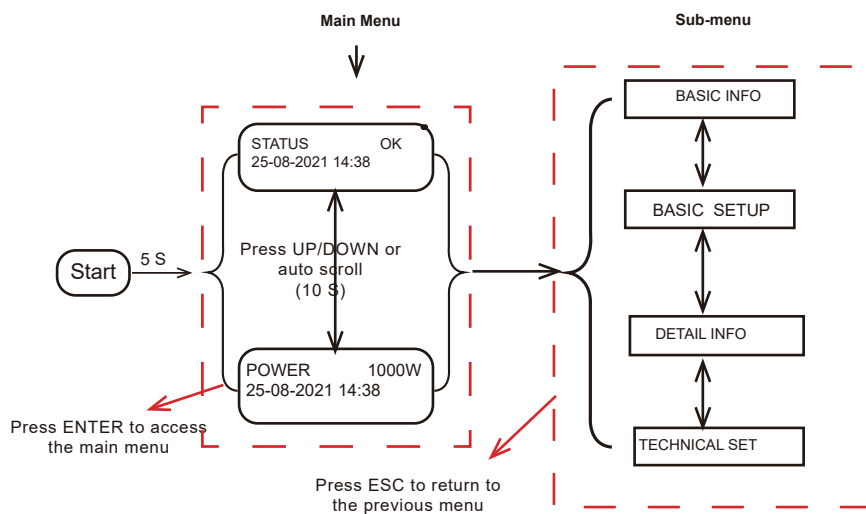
Main Menu

Sub-menu

STATUS OK
25-08-2021 14:38

Start

5 S

Press UP/DOWN or auto scroll (10 S)

POWER 1000W
25-08-2021 14:38

Press ENTER to access the main menu

Press ESC to return to the previous menu

BASIC INFO

BASIC SETUP

DETAIL INFO

TECHNICAL SET